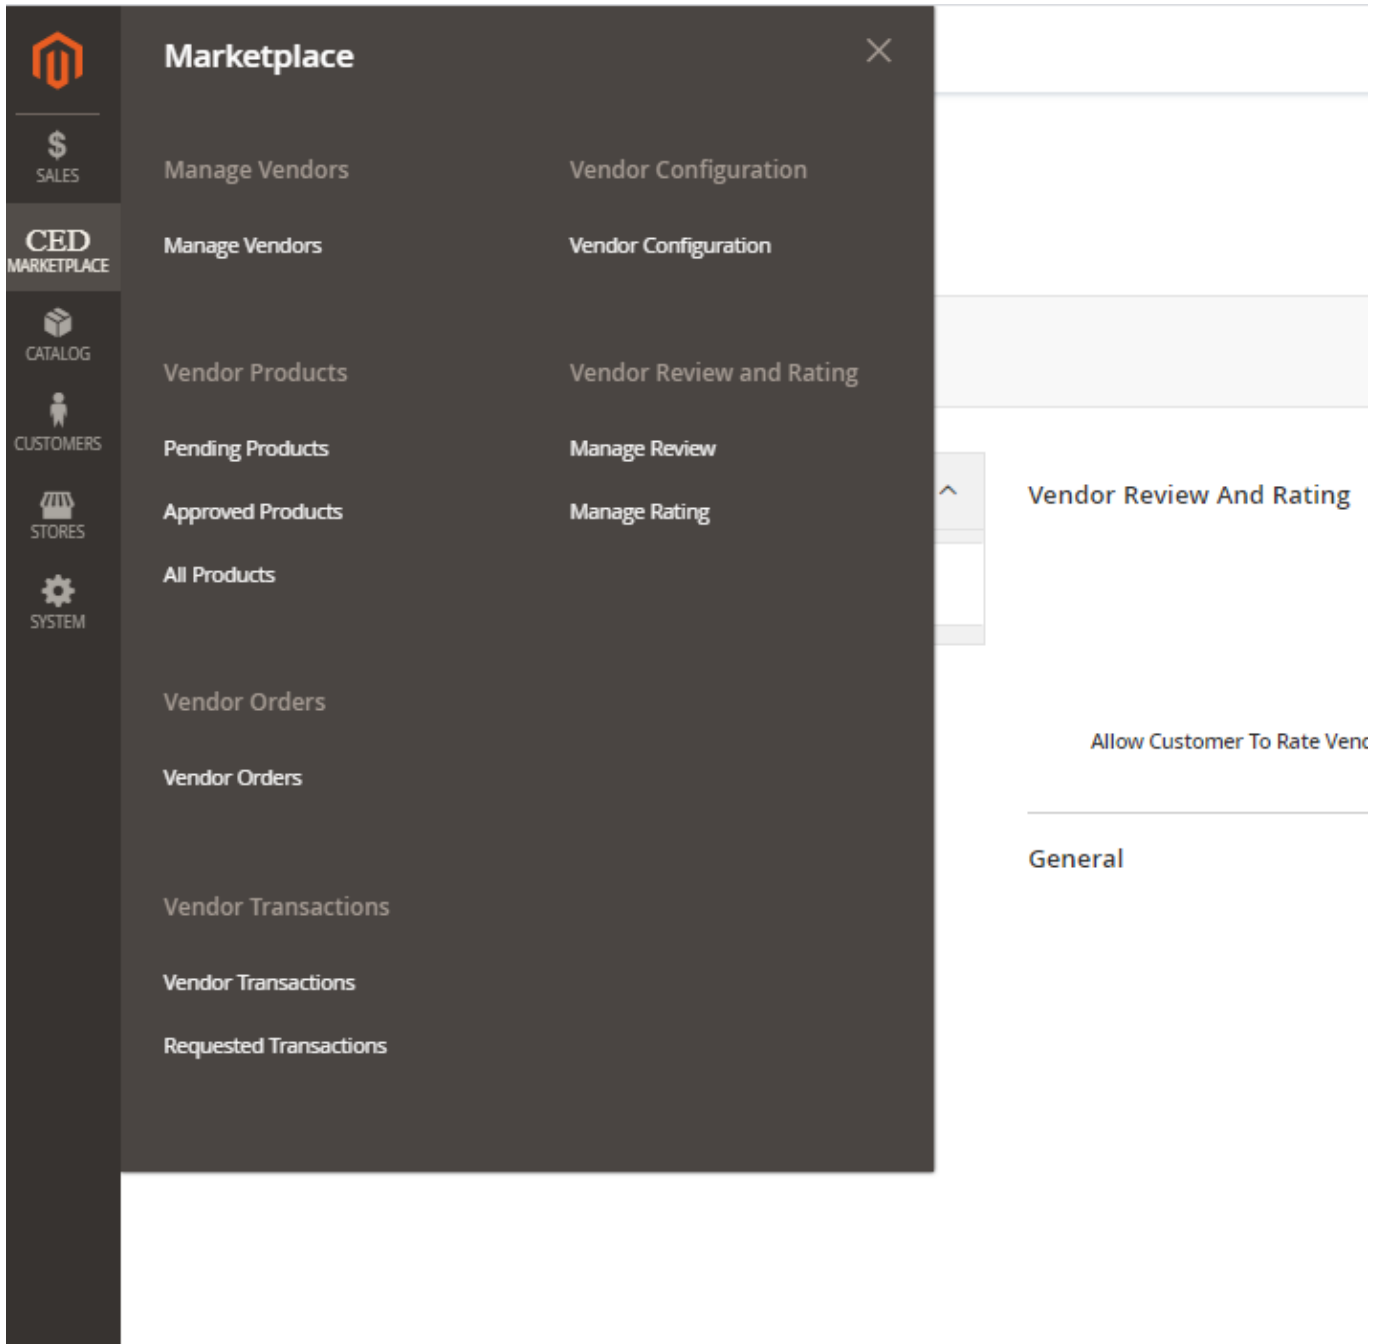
SALES

CED
MARKETPLACE

CATALOG

CUSTOMERS

STORES

SYSTEM

Marketplace

Manage Vendors

Manage Vendors

Vendor Configuration

Vendor Configuration

Vendor Products

Pending Products

Approved Products

All Products

Vendor Review and Rating

Manage Review

Manage Rating

Vendor Orders

Vendor Orders

Vendor Transactions

Vendor Transactions

Requested Transactions

Vendor Review And Rating

Allow Customer To Rate Venc

General